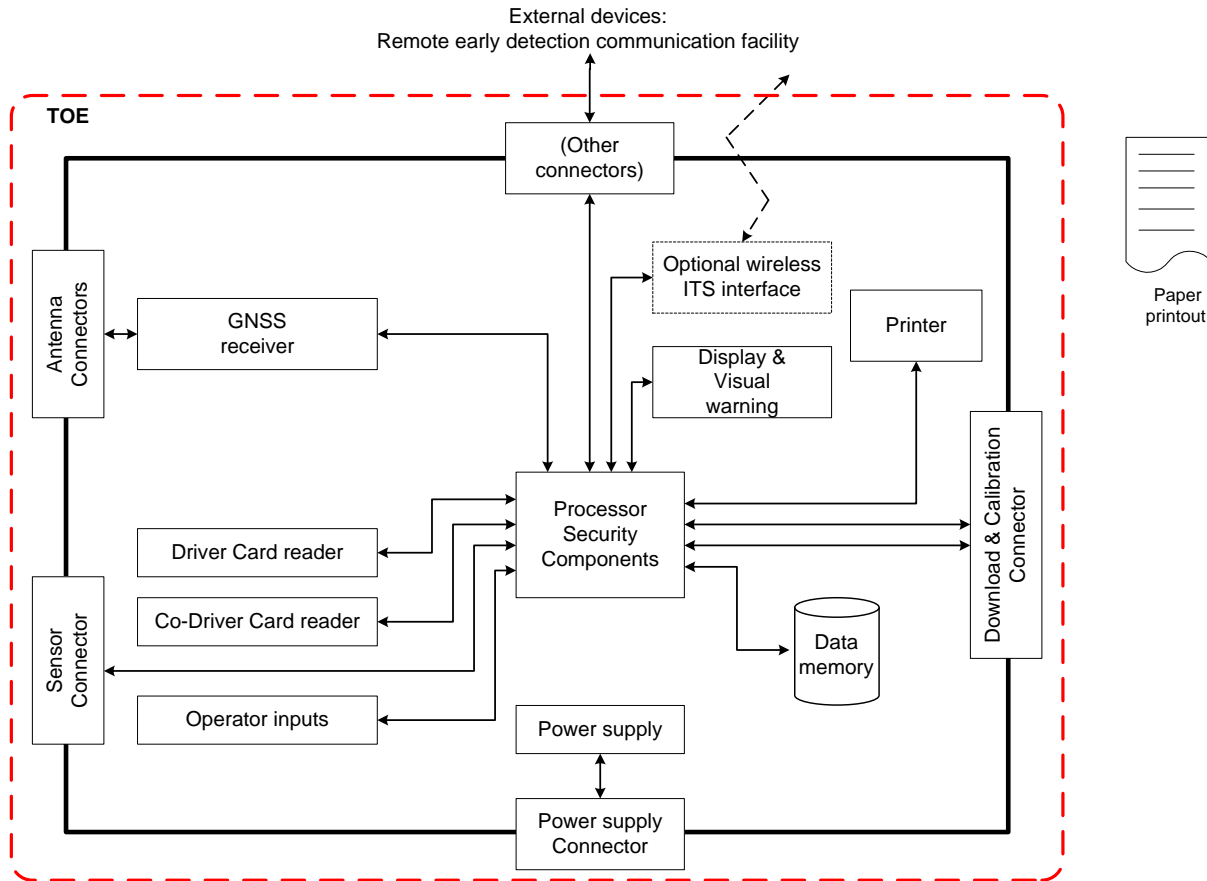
External devices:
Remote early detection communication facility

TOE

(Other connectors)

Optional wireless ITS interface

Paper printout

Antenna Connectors

GNSS receiver

Printer

Display & Visual warning

Download & Calibration Connector

Processor Security Components

Driver Card reader

Co-Driver Card reader

Sensor Connector

Data memory

Operator inputs

Power supply

Power supply Connector